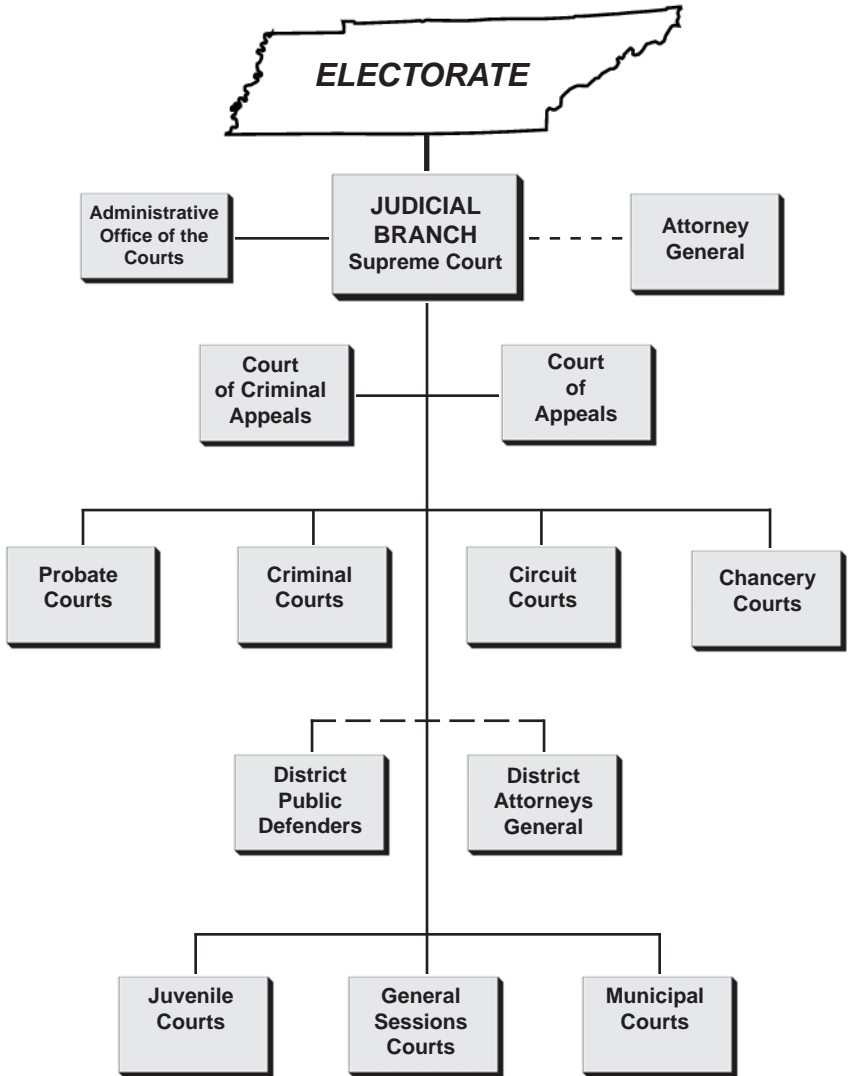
ELECTORATE

Administrative Office of the Courts

JUDICIAL BRANCH
Supreme Court

Attorney General

Court of Criminal Appeals

Court of Appeals

Probate Courts

Criminal Courts

Circuit Courts

Chancery Courts

District Public Defenders

District Attorneys General

Juvenile Courts

General Sessions Courts

Municipal Courts